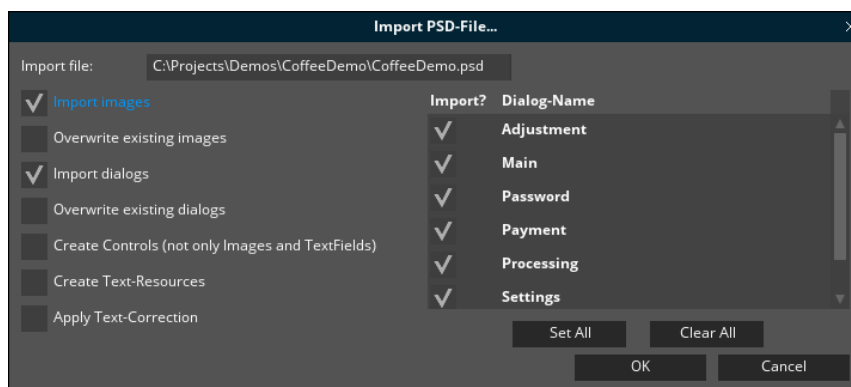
Import PSD-File...

Import file: C:\Projects\Demos\CoffeeDemo\CoffeeDemo.psd

√ Import images

Overwrite existing images

√ Import dialogs

Overwrite existing dialogs

Create Controls (not only Images and TextFields)

Create Text-Resources

Apply Text-Correction

| Import? | Dialog-Name |
|---|---|
| √ | Adjustment |
| √ | Main |
| √ | Password |
| √ | Payment |
| √ | Processing |
| √ | Settings |

Set All

Clear All

OK

Cancel